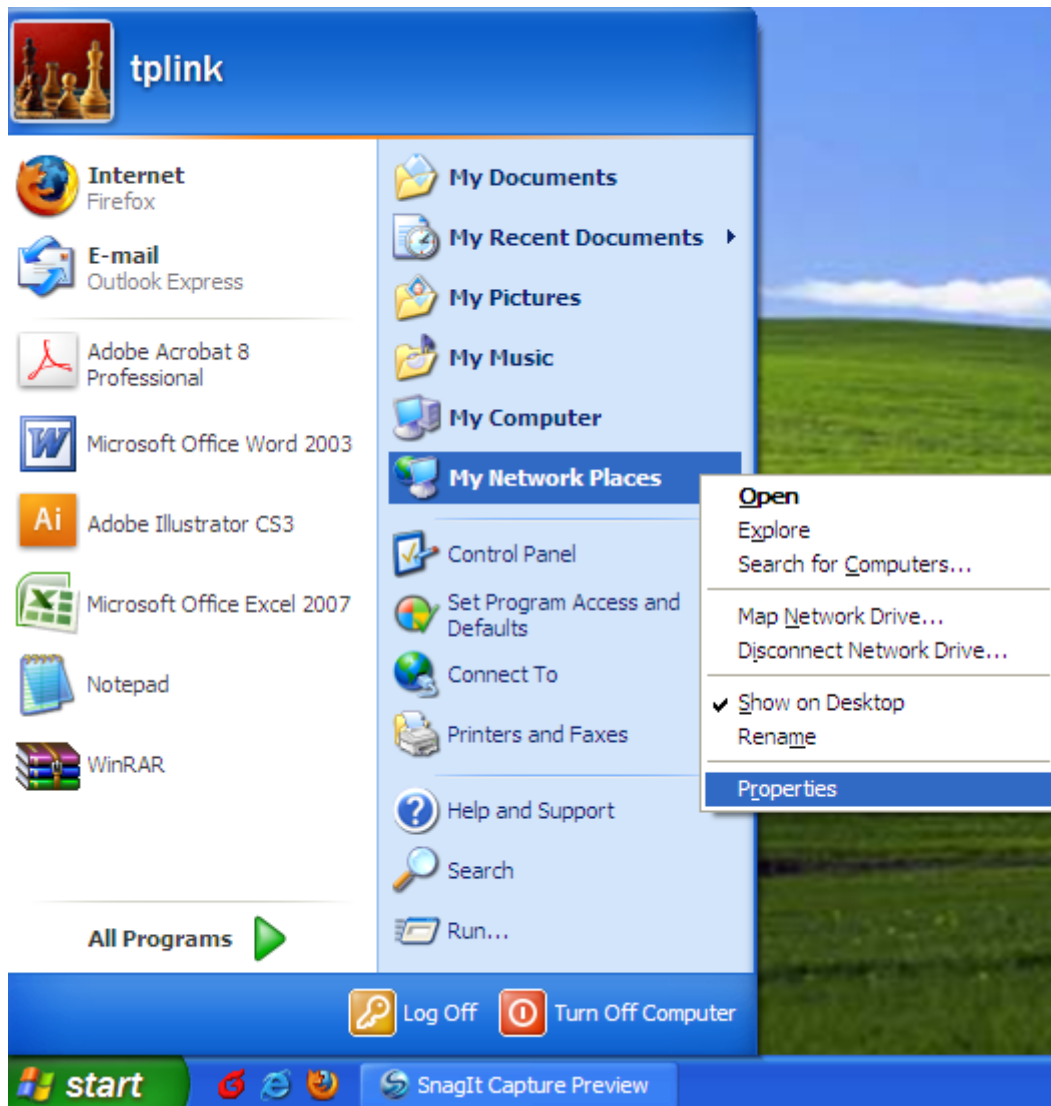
tplink

Internet
Firefox

E-mail
Outlook Express

Adobe Acrobat 8 Professional

Microsoft Office Word 2003

Adobe Illustrator CS3

Microsoft Office Excel 2007

Notepad

WinRAR

All Programs

My Documents

My Recent Documents

My Pictures

My Music

My Computer

My Network Places

Control Panel

Set Program Access and Defaults

Connect To

Printers and Faxes

Help and Support

Search

Run...

Open
Explore
Search for Computers...
Map Network Drive...
Disconnect Network Drive...
Show on Desktop
Rename
Properties

Log Off

Turn Off Computer

start

SnagIt Capture Preview